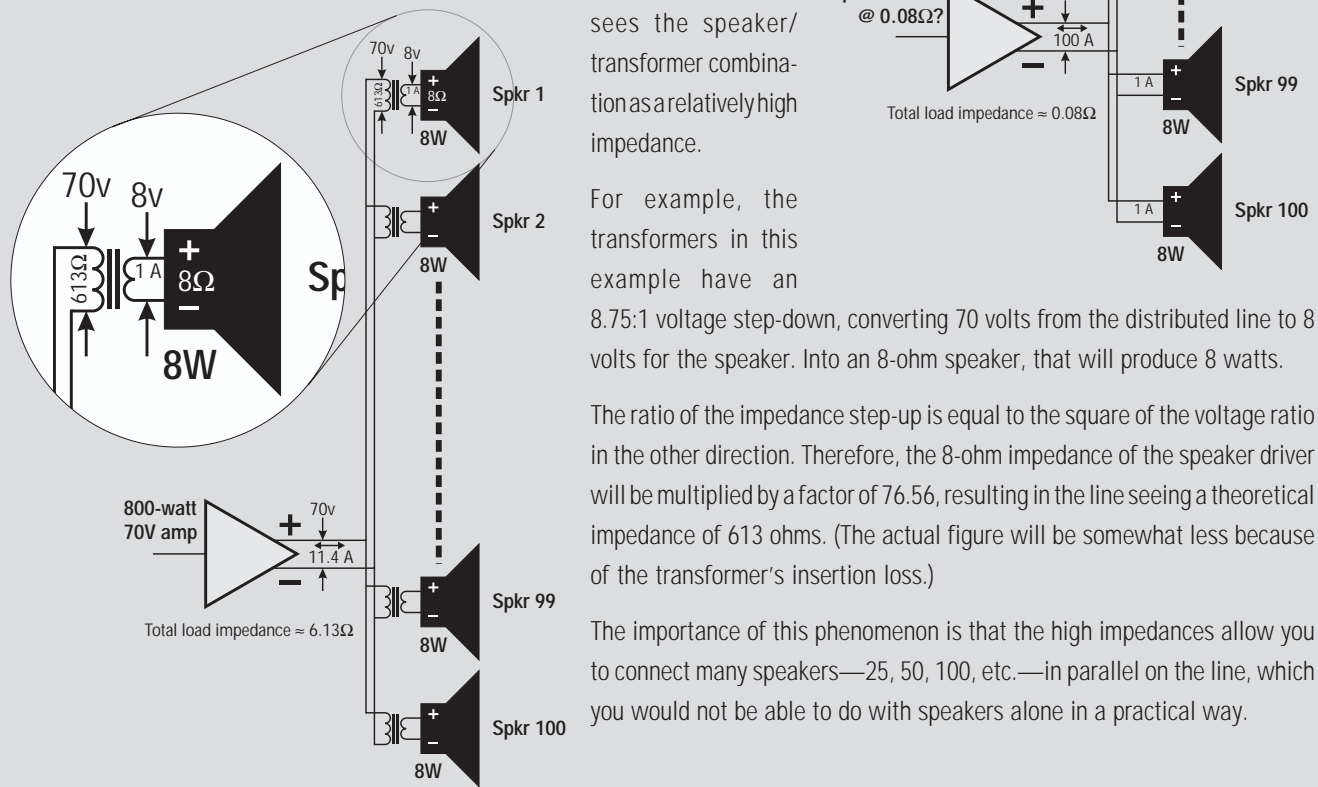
70v 8v
613Ω
1 A
+
8Ω
–
Sp
8W

70v 8v
613Ω
1 A
+
8Ω
–
Spkr 1
8W

+
–
Spkr 2
8W

800-watt
70V amp
+
–
70v
11.4 A
Total load impedance ≈ 6.13Ω

+
–
Spkr 99
8W

+
–
Spkr 100
8W

sees the speaker/transformer combination as a relatively high impedance.

For example, the transformers in this example have an 8.75:1 voltage step-down, converting 70 volts from the distributed line to 8 volts for the speaker. Into an 8-ohm speaker, that will produce 8 watts.

@ 0.08Ω?
+
–
100 A
Total load impedance ≈ 0.08Ω
1 A
+
–
Spkr 99
8W
1 A
+
–
Spkr 100
8W

The ratio of the impedance step-up is equal to the square of the voltage ratio in the other direction. Therefore, the 8-ohm impedance of the speaker driver will be multiplied by a factor of 76.56, resulting in the line seeing a theoretical impedance of 613 ohms. (The actual figure will be somewhat less because of the transformer's insertion loss.)

The importance of this phenomenon is that the high impedances allow you to connect many speakers—25, 50, 100, etc.—in parallel on the line, which you would not be able to do with speakers alone in a practical way.